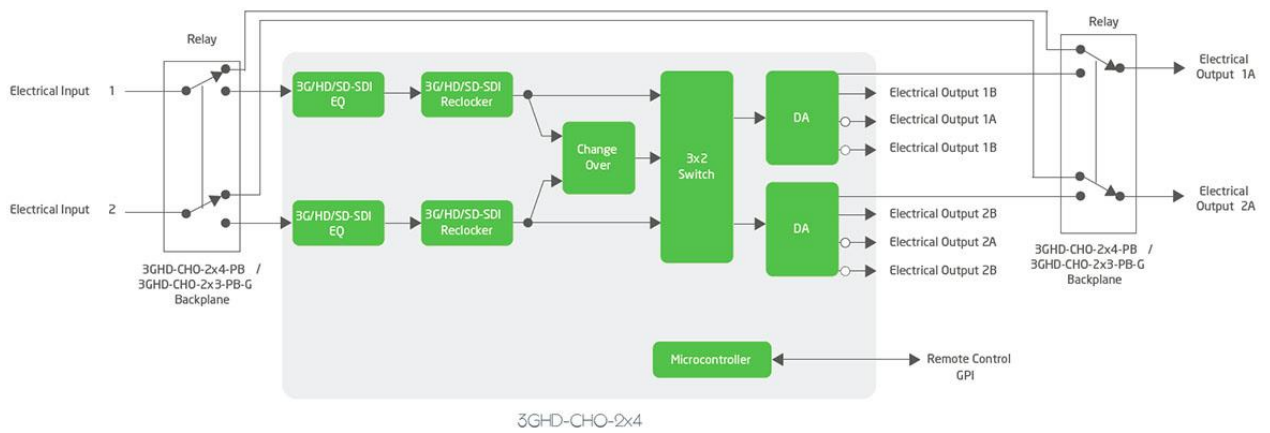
Relay

Electrical Input 1

Electrical Input 2

3GHD-CHO-2x4-PB /
3GHD-CHO-2x3-PB-G
Backplane

3G/HD/SD-SDI EQ

3G/HD/SD-SDI Reclocker

3G/HD/SD-SDI EQ

3G/HD/SD-SDI Reclocker

Change Over

3x2 Switch

DA

DA

Electrical Output 1B
Electrical Output 1A
Electrical Output 1B

Electrical Output 2B
Electrical Output 2A
Electrical Output 2B

Microcontroller

Remote Control
GPI

Relay

Electrical Output 1A

Electrical Output 2A

3GHD-CHO-2x4-PB /
3GHD-CHO-2x3-PB-G
Backplane

3GHD-CHO-2x4